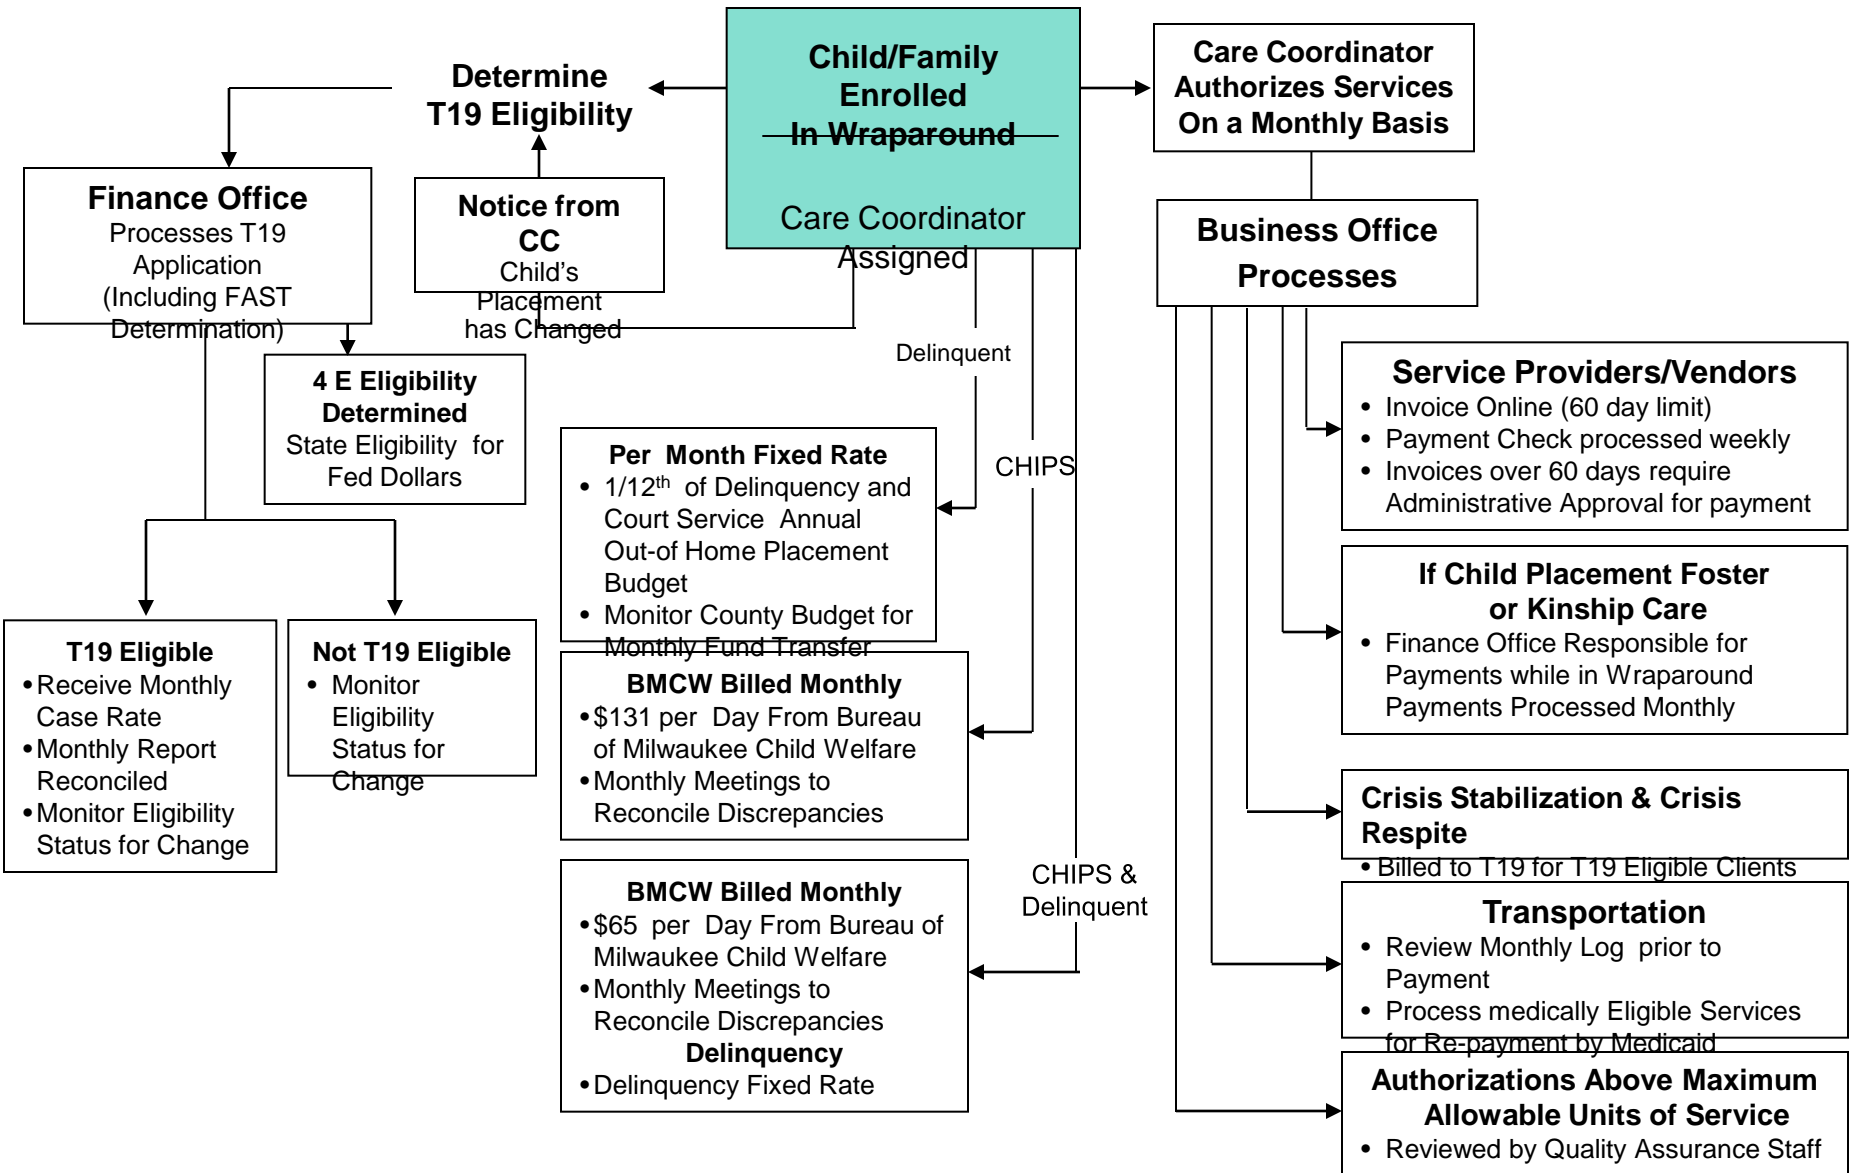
Child/Family Enrolled In Wraparound

Care Coordinator Assigned

Determine T19 Eligibility

Care Coordinator Authorizes Services On a Monthly Basis

Finance Office
Processes T19 Application (Including FAST Determination)

Notice from CC
Child's Placement has Changed

Business Office Processes

4 E Eligibility Determined
State Eligibility for Fed Dollars

Delinquent

CHIPS

Service Providers/Vendors
• Invoice Online (60 day limit)
• Payment Check processed weekly
• Invoices over 60 days require Administrative Approval for payment

Per Month Fixed Rate
• 1/12$^{th}$ of Delinquency and Court Service Annual Out-of Home Placement Budget
• Monitor County Budget for Monthly Fund Transfer

If Child Placement Foster or Kinship Care
• Finance Office Responsible for Payments while in Wraparound Payments Processed Monthly

T19 Eligible
• Receive Monthly Case Rate
• Monthly Report Reconciled
• Monitor Eligibility Status for Change

Not T19 Eligible
• Monitor Eligibility Status for Change

BMCW Billed Monthly
• $131 per Day From Bureau of Milwaukee Child Welfare
• Monthly Meetings to Reconcile Discrepancies

Crisis Stabilization & Crisis Respite
• Billed to T19 for T19 Eligible Clients

CHIPS & Delinquent

BMCW Billed Monthly
• $65 per Day From Bureau of Milwaukee Child Welfare
• Monthly Meetings to Reconcile Discrepancies
Delinquency
• Delinquency Fixed Rate

Transportation
• Review Monthly Log prior to Payment
• Process medically Eligible Services for Re-payment by Medicaid

Authorizations Above Maximum Allowable Units of Service
• Reviewed by Quality Assurance Staff